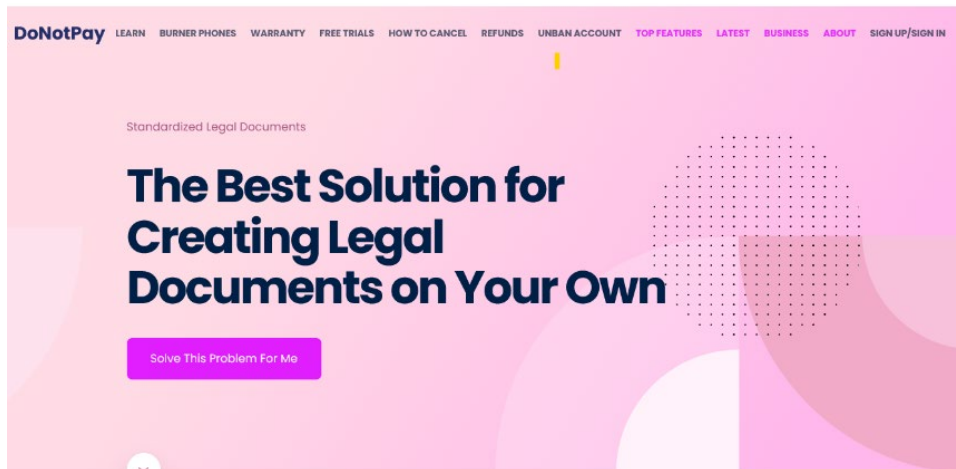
DoNotPay LEARN BURNER PHONES WARRANTY FREE TRIALS HOW TO CANCEL REFUNDS UNBAN ACCOUNT TOP FEATURES LATEST BUSINESS ABOUT SIGN UP/SIGN IN

Standardized Legal Documents

The Best Solution for Creating Legal Documents on Your Own

Solve This Problem For Me